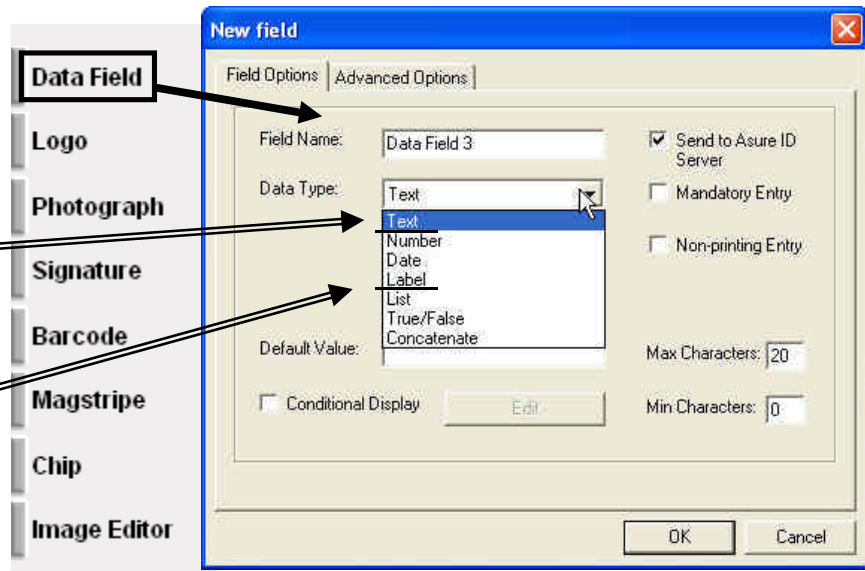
Data Field
Logo
Photograph
Signature
Barcode
Magstripe
Chip
Image Editor

New field

Field Options | Advanced Options

Field Name: Data Field 3
Data Type: Text
Text
Number
Date
Label
List
True/False
Concatenate
Default Value:
Conditional Display
Edit

Send to Asure ID Server
Mandatory Entry
Non-printing Entry
Max Characters: 20
Min Characters: 0

OK
Cancel